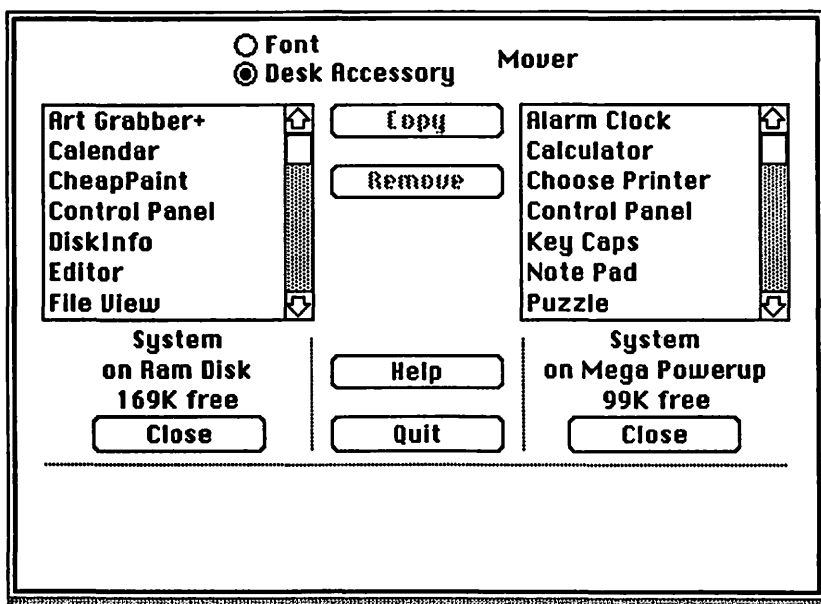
Font
Desk Accessory
Mover

Art Grabber+
Calendar
CheapPaint
Control Panel
DiskInfo
Editor
File View

Copy

Remove

Alarm Clock
Calculator
Choose Printer
Control Panel
Key Caps
Note Pad
Puzzle

System
on Ram Disk
169K free
Close

Help

Quit

System
on Mega Powerup
99K free
Close